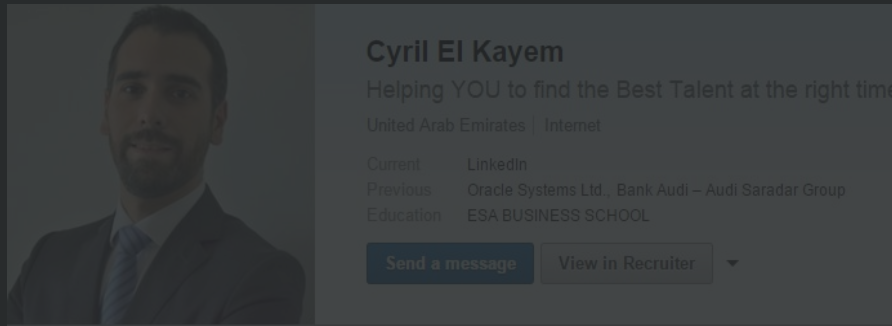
Cyril El Kayem

Helping YOU to find the Best Talent at the right time

United Arab Emirates | Internet

| | |
|---|---|
| Current | LinkedIn |
| Previous | Oracle Systems Ltd., Bank Audi – Audi Saradar Group |
| Education | ESA BUSINESS SCHOOL |

Send a message

View in Recruiter